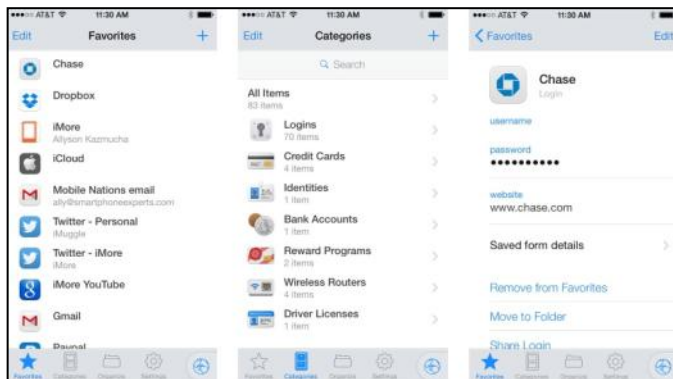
AT&T 11:30 AM
Edit Favorites +
Chase
Dropbox
iMore
Allyson Kazmucha
iCloud
Mobile Nations email
ally@smartphoneexperts.com
Twitter - Personal
iMuggle
Twitter - iMore
iMore
iMore YouTube
Gmail
Paypal
Favorites Categories Folders Settings

AT&T 11:30 AM
Edit Categories +
Search
All Items
83 items
Logins
70 items
Credit Cards
4 items
Identities
1 item
Bank Accounts
1 item
Reward Programs
2 items
Wireless Routers
4 items
Driver Licenses
1 item
Favorites Categories Folders Settings

AT&T 11:30 AM
Favorites Edit
Chase
Login
username
password
••••••••••
website
www.chase.com
Saved form details
Remove from Favorites
Move to Folder
Share Login
Favorites Categories Folders Settings